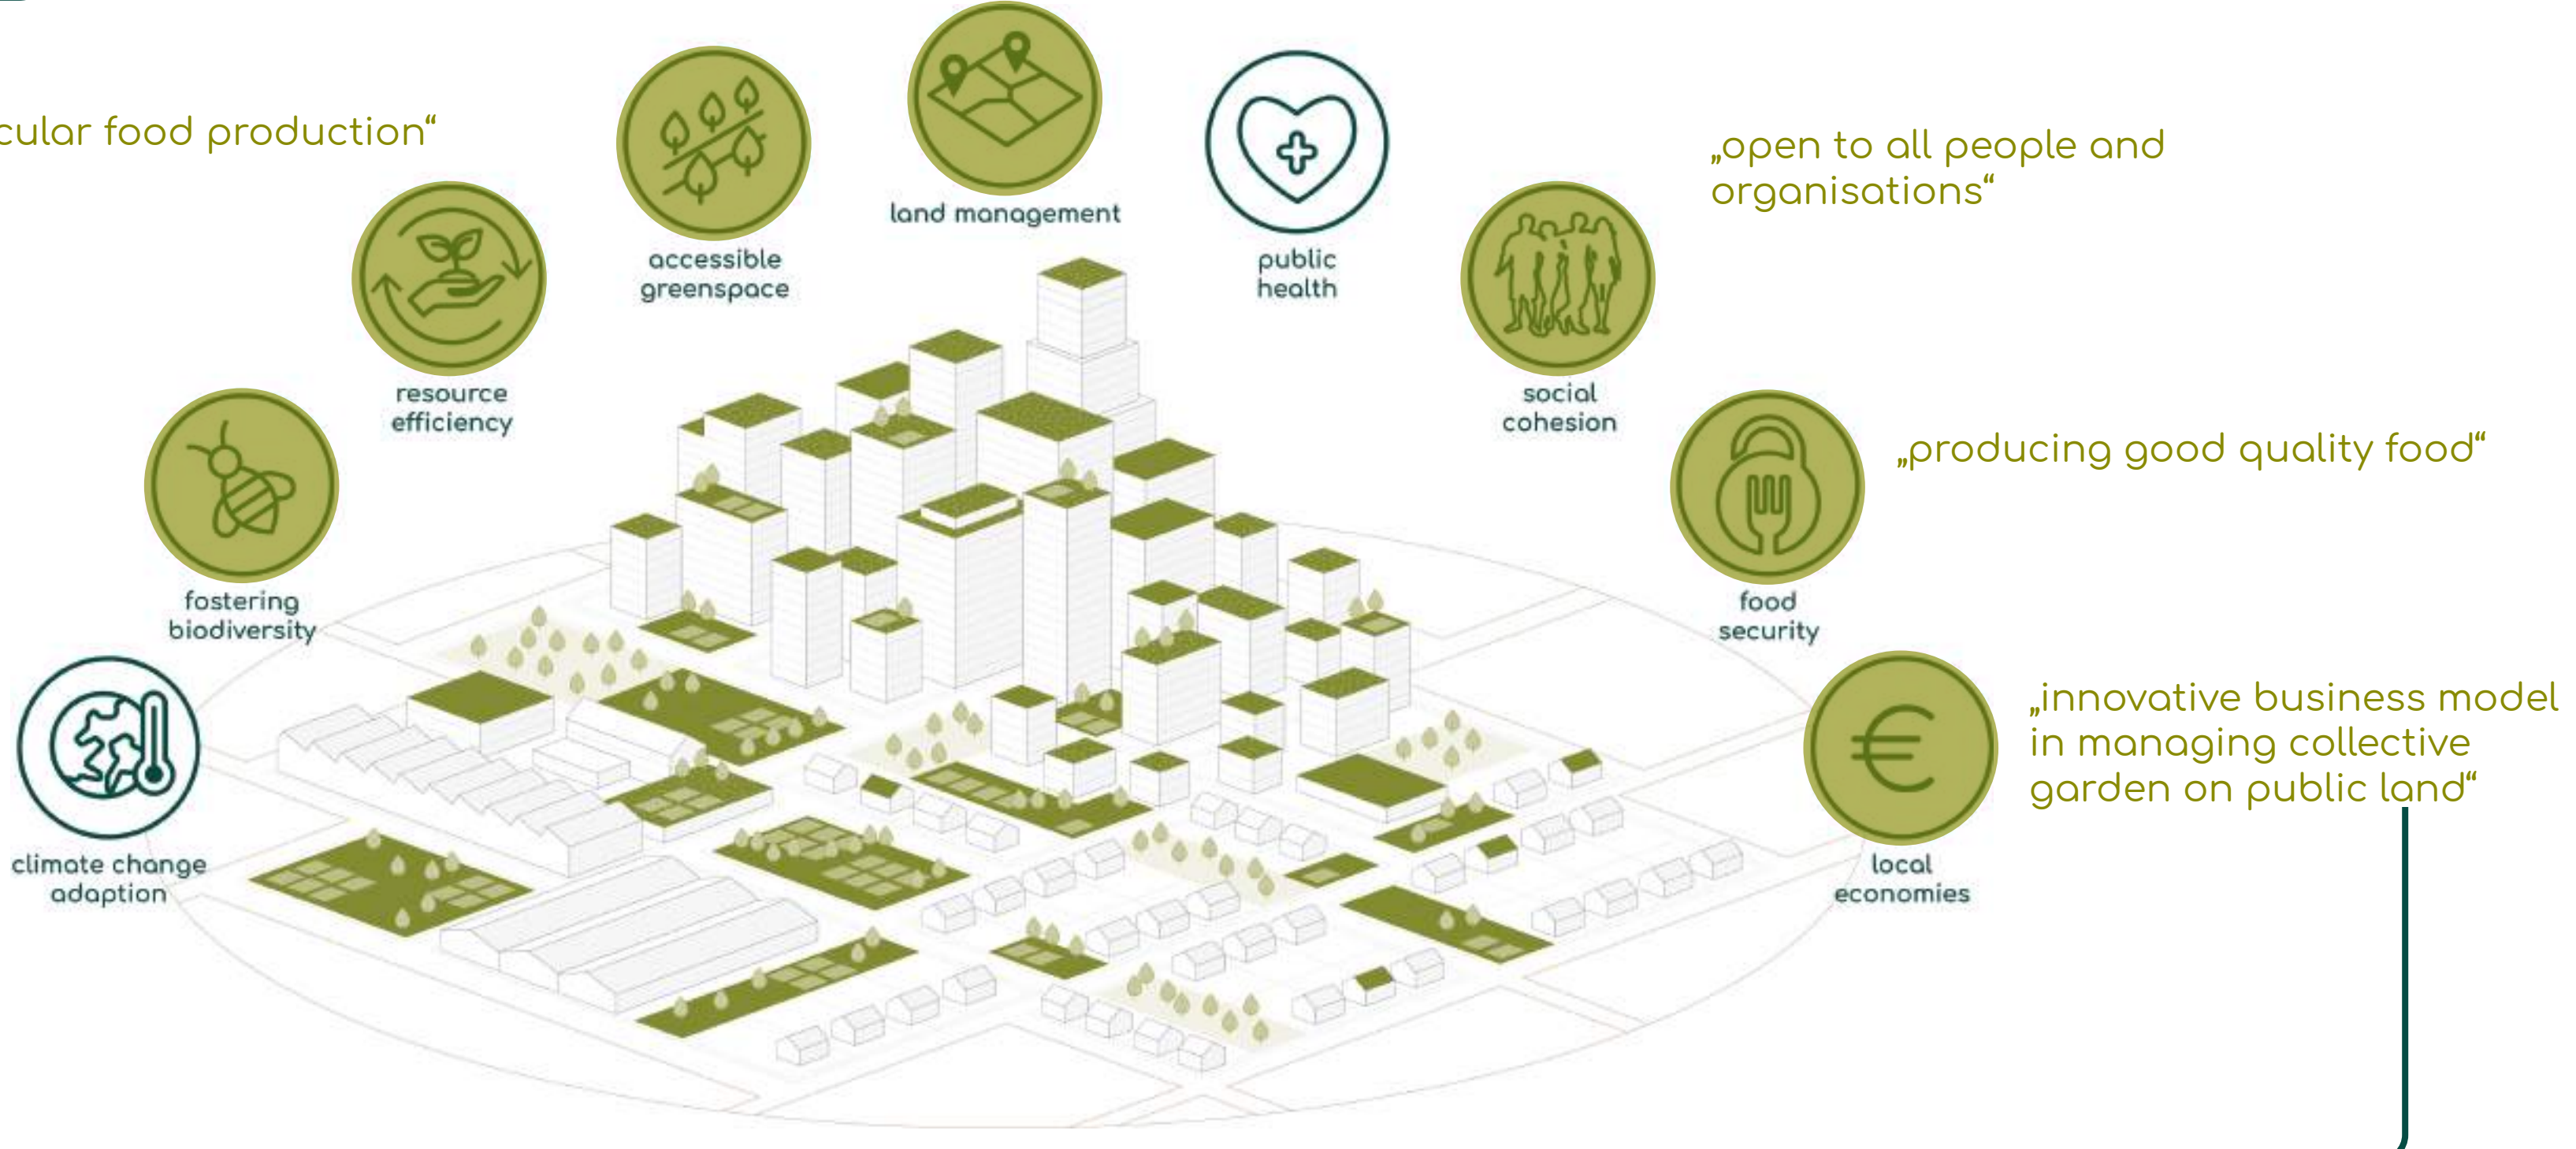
cular food production“

accessible greenspace

land management

public health

„open to all people and organisations“

resource efficiency

social cohesion

fostering biodiversity

„producing good quality food“

food security

climate change adaption

„innovative business model in managing collective garden on public land“

local economies